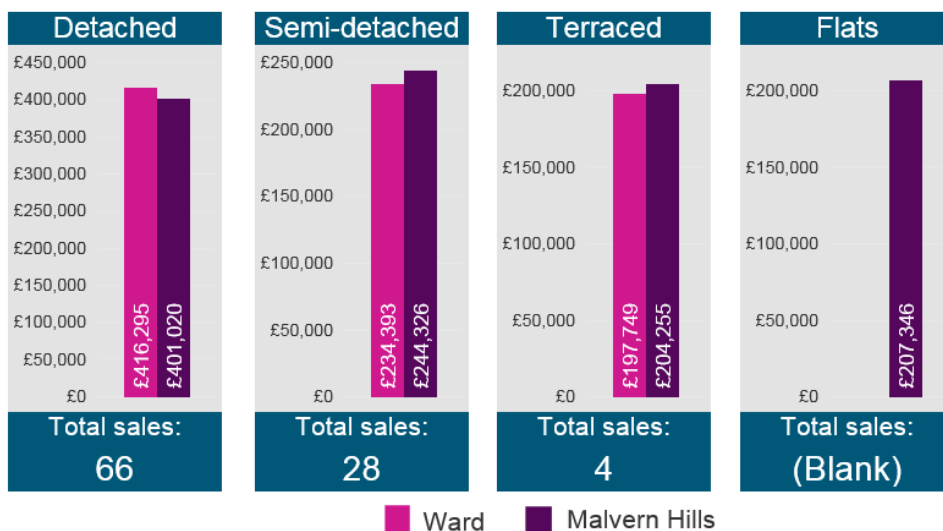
Detached

£450,000
£400,000
£350,000
£300,000
£250,000
£200,000
£150,000
£100,000
£50,000
£0

£416,295
£401,020

Total sales:
66

Semi-detached

£250,000
£200,000
£150,000
£100,000
£50,000
£0

£234,393
£244,326

Total sales:
28

Terraced

£200,000
£150,000
£100,000
£50,000
£0

£197,749
£204,255

Total sales:
4

Flats

£200,000
£150,000
£100,000
£50,000
£0

£207,346

Total sales:
(Blank)

Ward
Malvern Hills